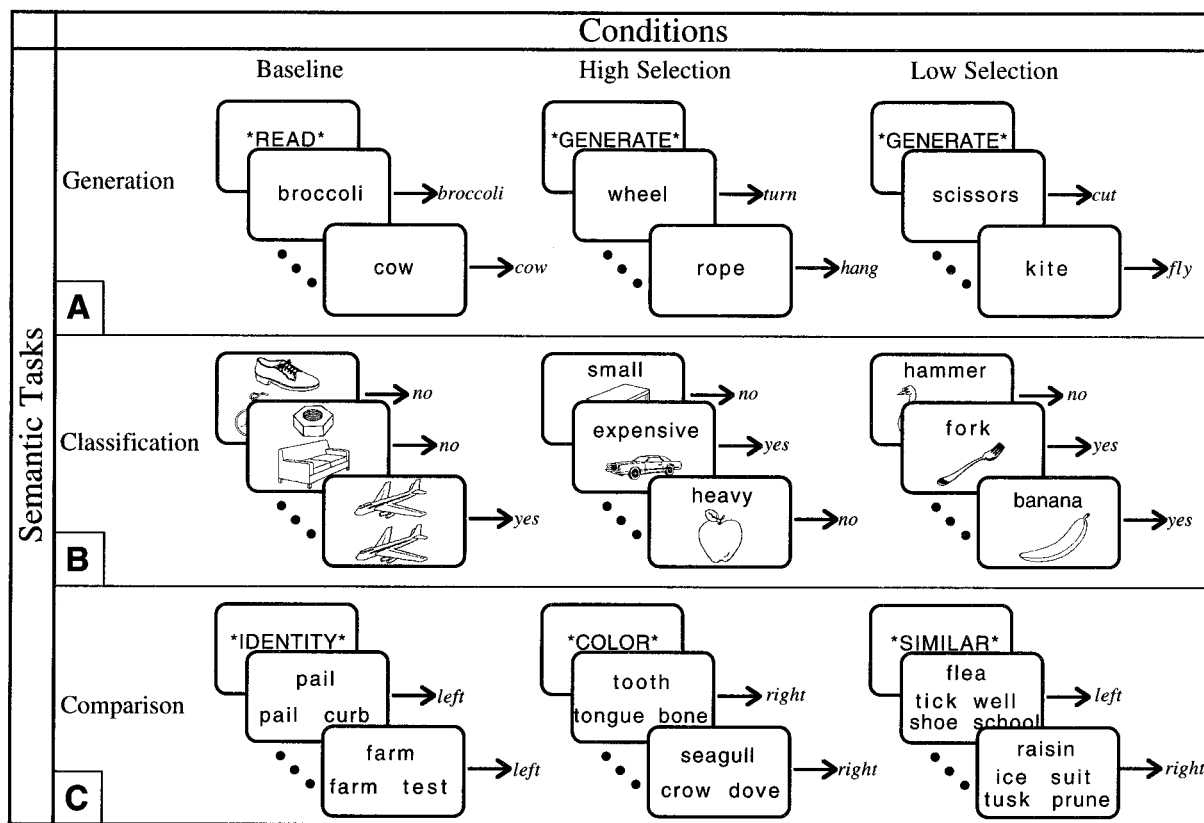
Conditions

Semantic Tasks

| | Baseline | High Selection | Low Selection |
|---|---|---|---|
| Generation | \*READ\* broccoli → *broccoli* cow → *cow* | \*GENERATE\* wheel → *turn* rope → *hang* | \*GENERATE\* scissors → *cut* kite → *fly* |
| Classification | → *no* → *no* → *yes* | small → *no* expensive → *yes* heavy → *no* | hammer → *no* fork → *yes* banana → *yes* |
| Comparison | \*IDENTITY\* pail pail curb → *left* farm farm test → *left* | \*COLOR\* tooth tongue bone → *right* seagull crow dove → *right* | \*SIMILAR\* flea tick well shoe school → *left* raisin ice suit tusk prune → *right* |

A

B

C